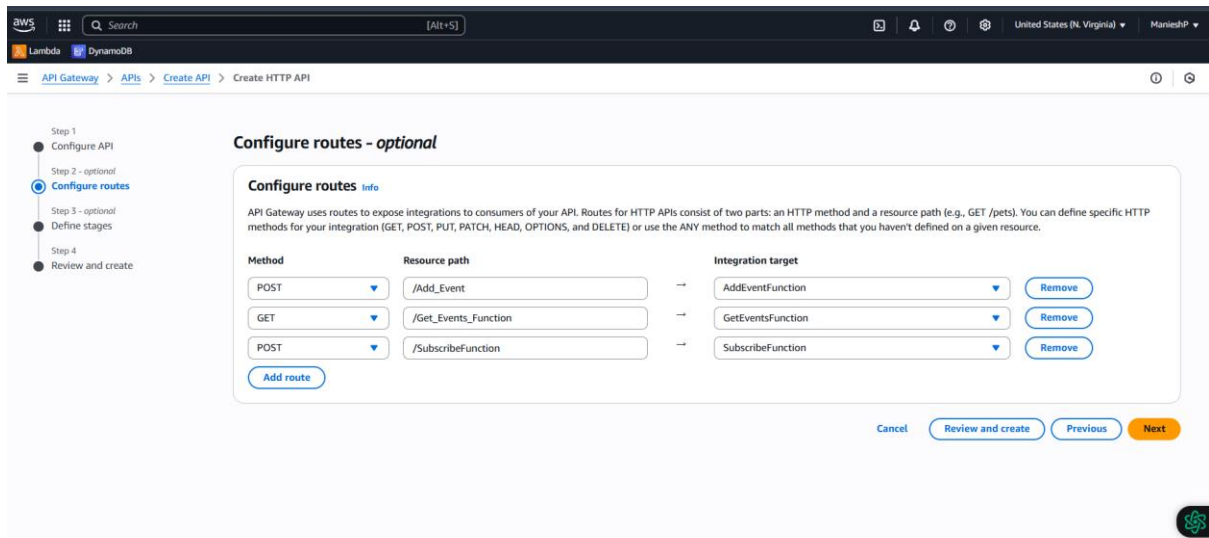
aws

Search [Alt+S]

United States (N. Virginia) ▾ ManieshP ▾

Lambda DynamoDB

API Gateway > APIs > Create API > Create HTTP API

Step 1
Configure API

Step 2 - optional
Configure routes

Step 3 - optional
Define stages

Step 4
Review and create

Configure routes - optional

Configure routes Info

API Gateway uses routes to expose integrations to consumers of your API. Routes for HTTP APIs consist of two parts: an HTTP method and a resource path (e.g., GET /pets). You can define specific HTTP methods for your integration (GET, POST, PUT, PATCH, HEAD, OPTIONS, and DELETE) or use the ANY method to match all methods that you haven't defined on a given resource.

| Method | Resource path | | Integration target | |
|---|---|---|---|---|
| POST | /Add_Event | → | AddEventFunction | Remove |
| GET | /Get_Events_Function | → | GetEventsFunction | Remove |
| POST | /SubscribeFunction | → | SubscribeFunction | Remove |

Add route

Cancel Review and create Previous Next